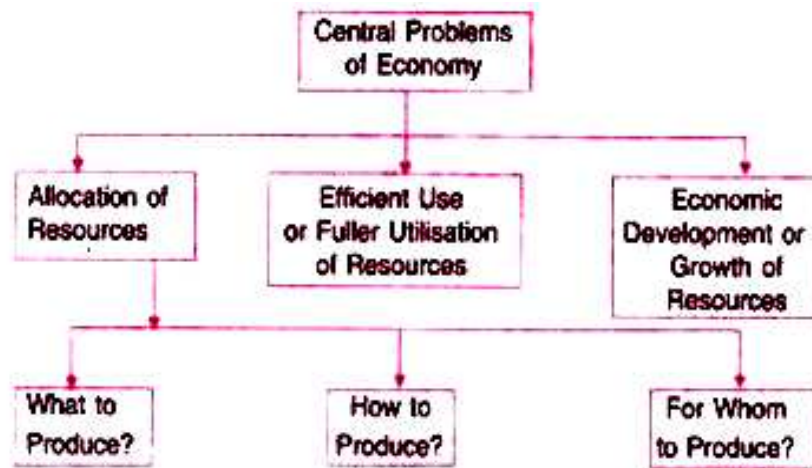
Central Problems of Economy

Allocation of Resources

Efficient Use or Fuller Utilisation of Resources

Economic Development or Growth of Resources

What to Produce?

How to Produce?

For Whom to Produce?